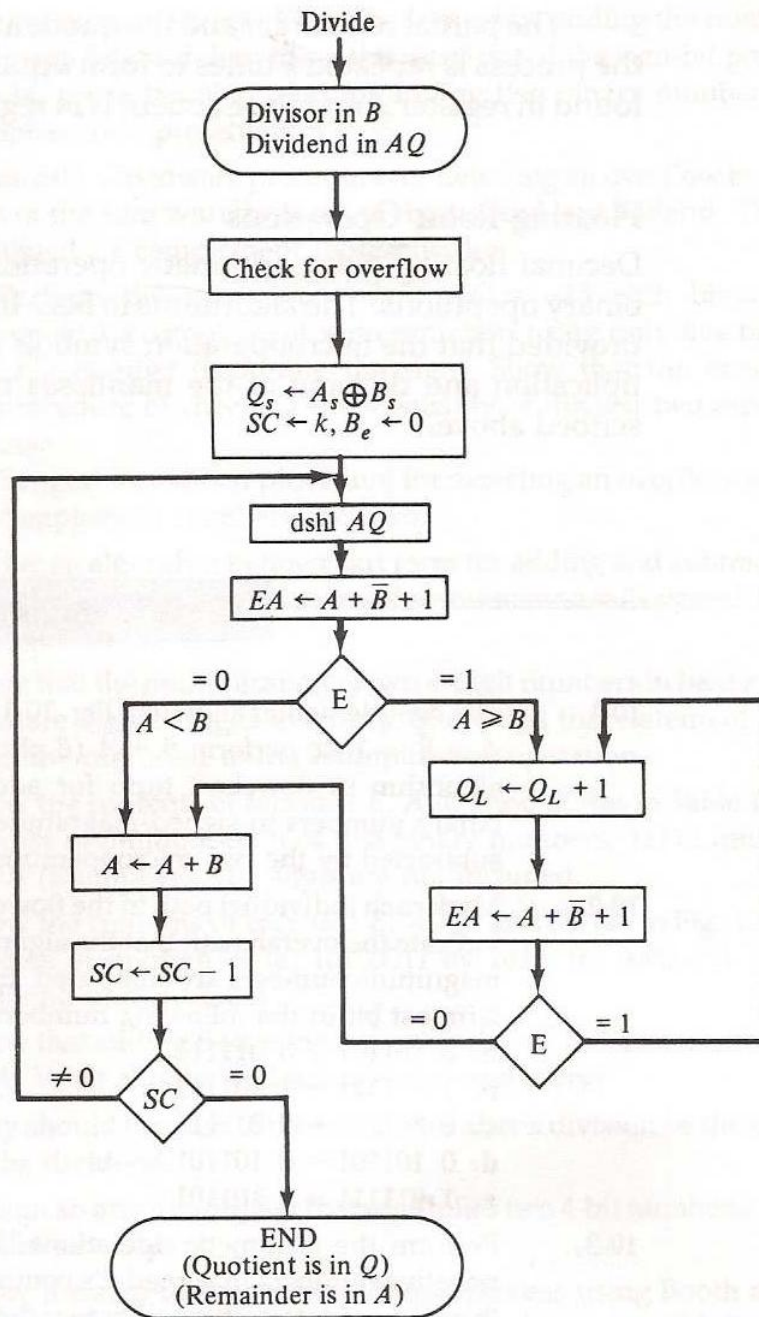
Divide

Divisor in $B$
Dividend in $AQ$

Check for overflow

$Q_s \leftarrow A_s \oplus B_s$
$SC \leftarrow k, B_e \leftarrow 0$

dshl $AQ$

$EA \leftarrow A + \bar{B} + 1$

= 0
$A < B$

E

= 1
$A \geqslant B$

$Q_L \leftarrow Q_L + 1$

$A \leftarrow A + B$

$EA \leftarrow A + \bar{B} + 1$

$SC \leftarrow SC - 1$

= 0

E

= 1

$\neq 0$

$SC$

= 0

END
(Quotient is in $Q$)
(Remainder is in $A$)